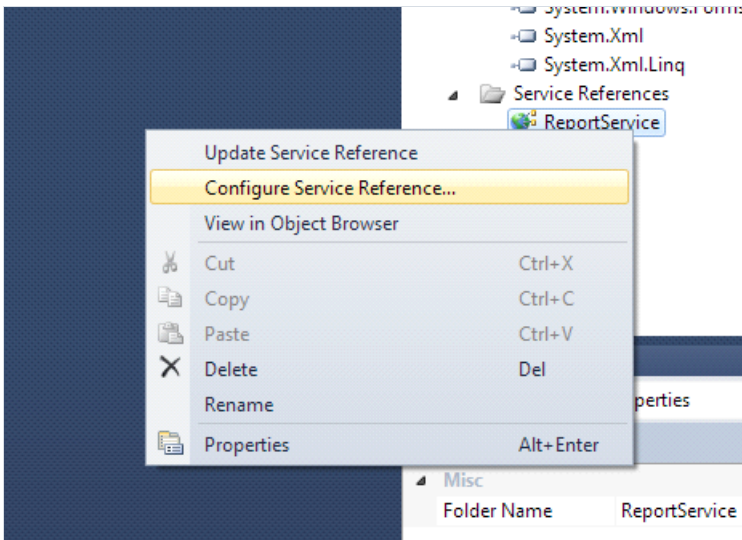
System.Windows.Forms
System.Xml
System.Xml.Linq
Service References
ReportService

Update Service Reference
Configure Service Reference...
View in Object Browser
Cut Ctrl+X
Copy Ctrl+C
Paste Ctrl+V
Delete Del
Rename
Properties Alt+Enter

perties
Misc
Folder Name ReportService